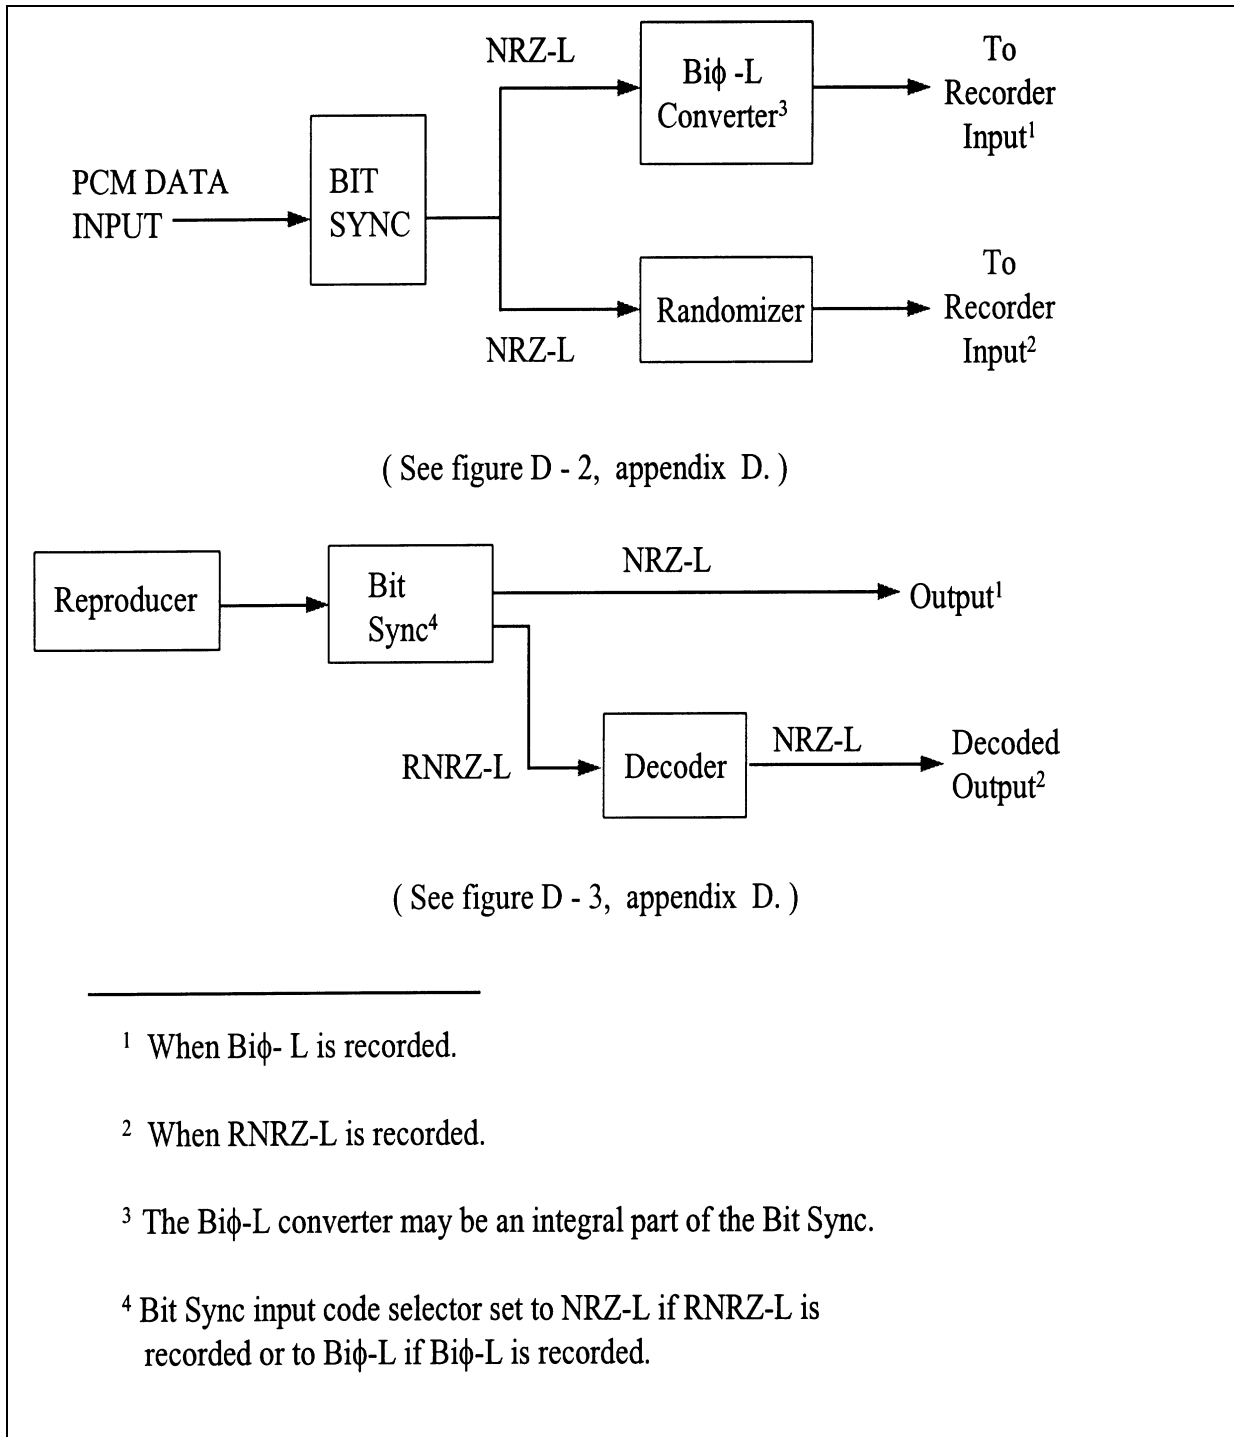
PCM DATA INPUT

BIT SYNC

NRZ-L

Biϕ -L Converter$^3$

To Recorder Input$^1$

Randomizer

NRZ-L

To Recorder Input$^2$

( See figure D - 2, appendix D. )

Reproducer

Bit Sync$^4$

NRZ-L

Output$^1$

RNRZ-L

Decoder

NRZ-L

Decoded Output$^2$

( See figure D - 3, appendix D. )

$^1$ When Biϕ- L is recorded.

$^2$ When RNRZ-L is recorded.

$^3$ The Biϕ-L converter may be an integral part of the Bit Sync.

$^4$ Bit Sync input code selector set to NRZ-L if RNRZ-L is recorded or to Biϕ-L if Biϕ-L is recorded.